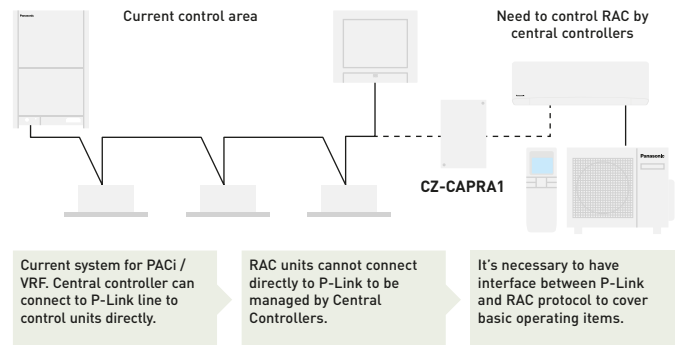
Panasonic

Current control area

Need to control RAC by central controllers

Panasonic

Panasonic

CZ-CAPRA1

Current system for PACi / VRF. Central controller can connect to P-Link line to control units directly.

RAC units cannot connect directly to P-Link to be managed by Central Controllers.

It's necessary to have interface between P-Link and RAC protocol to cover basic operating items.